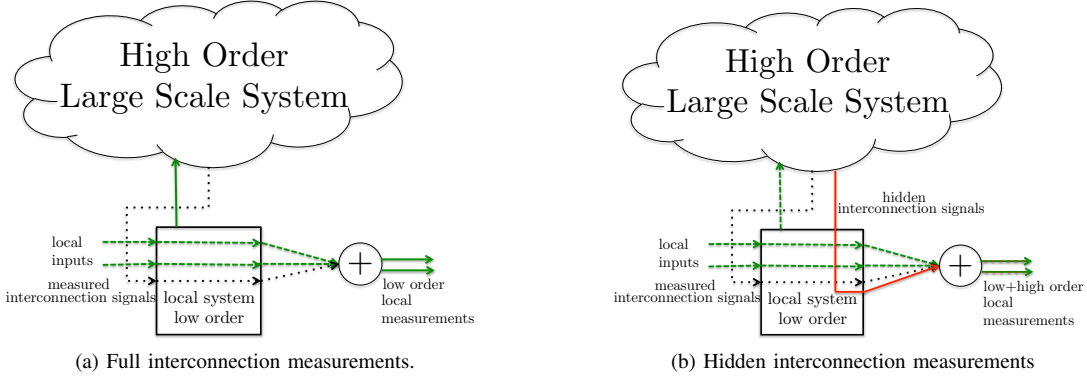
High Order
Large Scale System

local inputs

measured interconnection signals

local system
low order

$+$

low order local measurements

(a) Full interconnection measurements.

High Order
Large Scale System

hidden interconnection signals

local inputs

measured interconnection signals

local system
low order

$+$

low+high order local measurements

(b) Hidden interconnection measurements